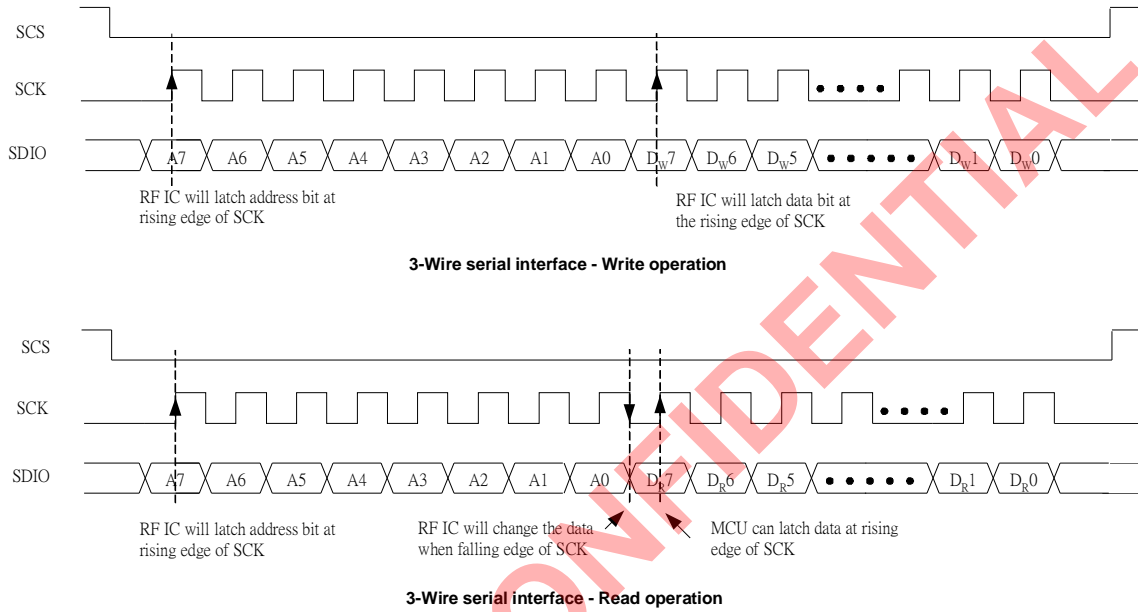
SCS

SCK

SDIO

A7 A6 A5 A4 A3 A2 A1 A0 $D_W7$ $D_W6$ $D_W5$ • • • • • $D_W1$ $D_W0$

RF IC will latch address bit at rising edge of SCK

RF IC will latch data bit at the rising edge of SCK

3-Wire serial interface - Write operation

SCS

SCK

SDIO

A7 A6 A5 A4 A3 A2 A1 A0 $D_R7$ $D_R6$ $D_R5$ • • • • • $D_R1$ $D_R0$

RF IC will latch address bit at rising edge of SCK

RF IC will change the data when falling edge of SCK

MCU can latch data at rising edge of SCK

3-Wire serial interface - Read operation

CONFIDENTIAL